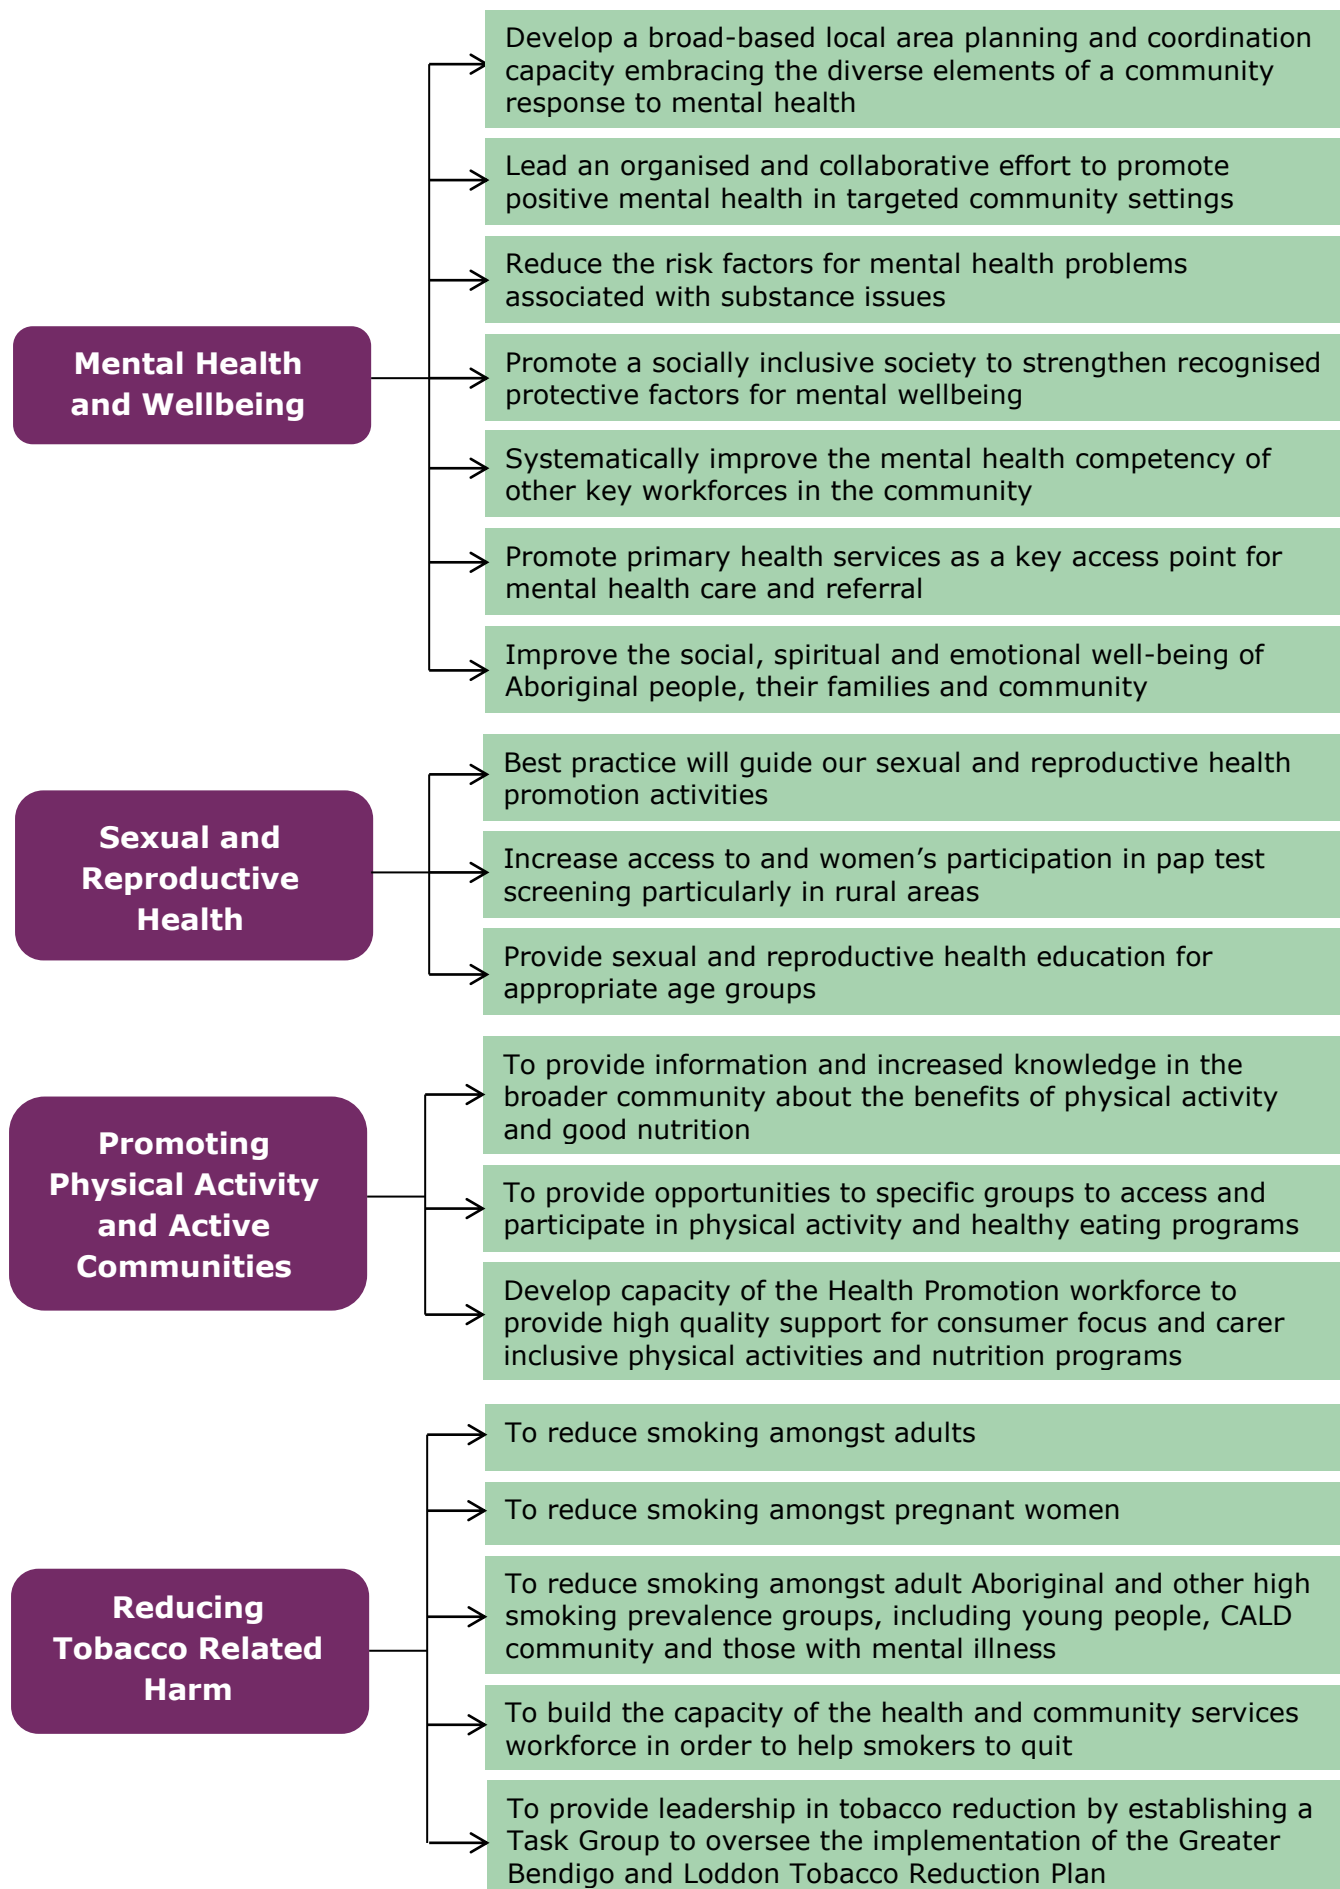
Mental Health and Wellbeing

Develop a broad-based local area planning and coordination capacity embracing the diverse elements of a community response to mental health

Lead an organised and collaborative effort to promote positive mental health in targeted community settings

Reduce the risk factors for mental health problems associated with substance issues

Promote a socially inclusive society to strengthen recognised protective factors for mental wellbeing

Systematically improve the mental health competency of other key workforces in the community

Promote primary health services as a key access point for mental health care and referral

Improve the social, spiritual and emotional well-being of Aboriginal people, their families and community

Sexual and Reproductive Health

Best practice will guide our sexual and reproductive health promotion activities

Increase access to and women's participation in pap test screening particularly in rural areas

Provide sexual and reproductive health education for appropriate age groups

Promoting Physical Activity and Active Communities

To provide information and increased knowledge in the broader community about the benefits of physical activity and good nutrition

To provide opportunities to specific groups to access and participate in physical activity and healthy eating programs

Develop capacity of the Health Promotion workforce to provide high quality support for consumer focus and carer inclusive physical activities and nutrition programs

Reducing Tobacco Related Harm

To reduce smoking amongst adults

To reduce smoking amongst pregnant women

To reduce smoking amongst adult Aboriginal and other high smoking prevalence groups, including young people, CALD community and those with mental illness

To build the capacity of the health and community services workforce in order to help smokers to quit

To provide leadership in tobacco reduction by establishing a Task Group to oversee the implementation of the Greater Bendigo and Loddon Tobacco Reduction Plan